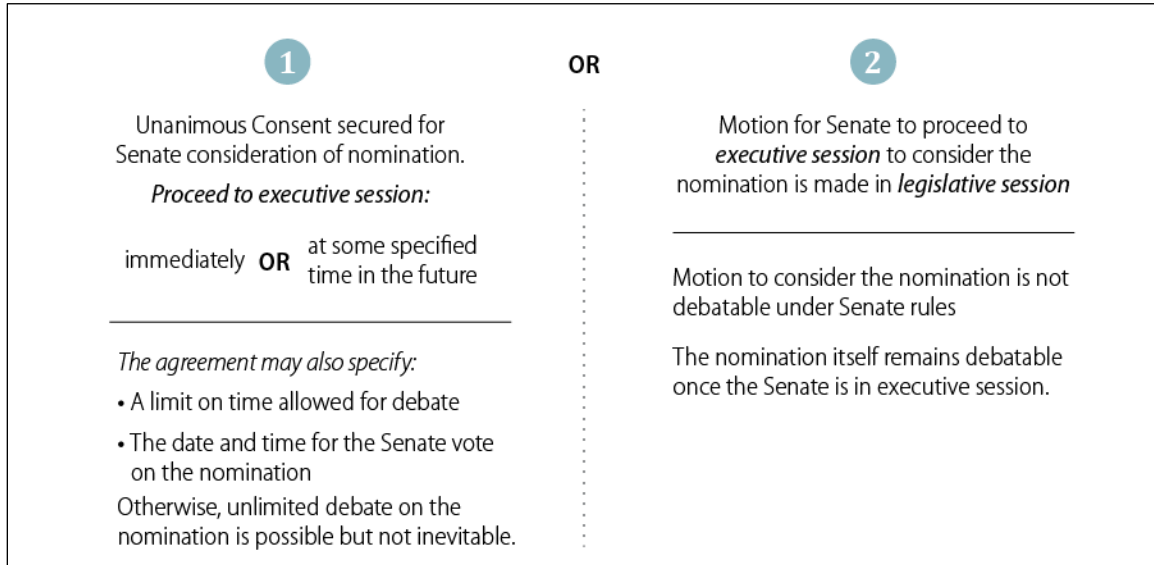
1

OR

2

Unanimous Consent secured for Senate consideration of nomination.

*Proceed to executive session:*

immediately **OR** at some specified time in the future

*The agreement may also specify:*

• A limit on time allowed for debate

• The date and time for the Senate vote on the nomination

Otherwise, unlimited debate on the nomination is possible but not inevitable.

Motion for Senate to proceed to ***executive session*** to consider the nomination is made in ***legislative session***

Motion to consider the nomination is not debatable under Senate rules

The nomination itself remains debatable once the Senate is in executive session.